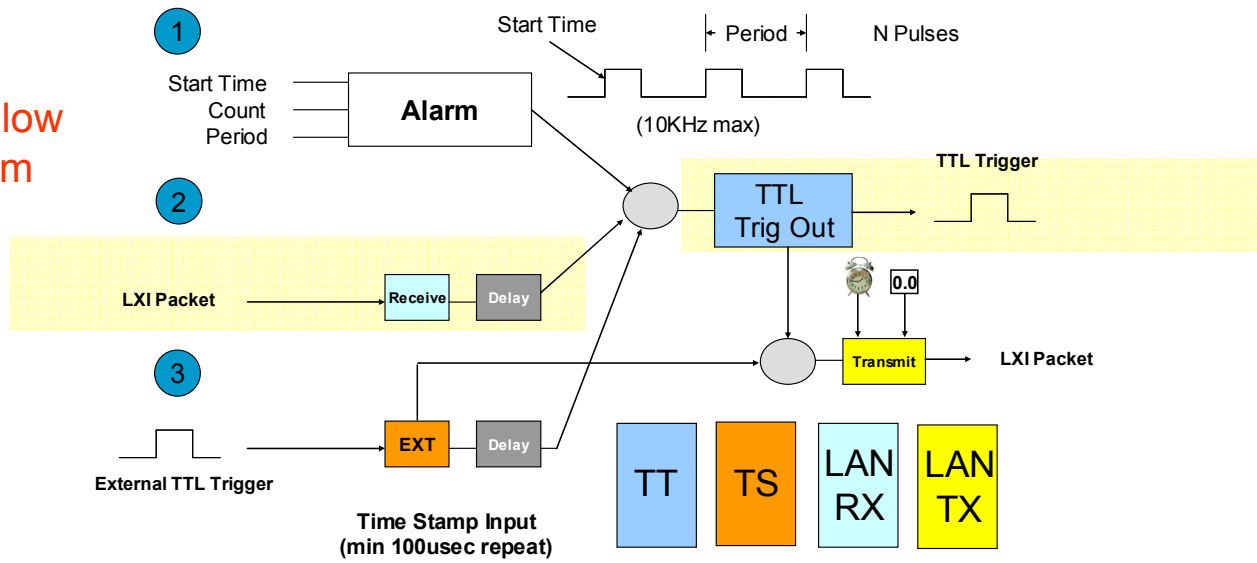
low
m

1

Start Time
Count
Period

Alarm

Start Time
Period
N Pulses
(10KHz max)

2

TTL Trigger

TTL
Trig Out

LXI Packet

Receive

Delay

0.0

3

Transmit

LXI Packet

EXT

Delay

External TTL Trigger

Time Stamp Input
(min 100usec repeat)

TT

TS

LAN
RX

LAN
TX